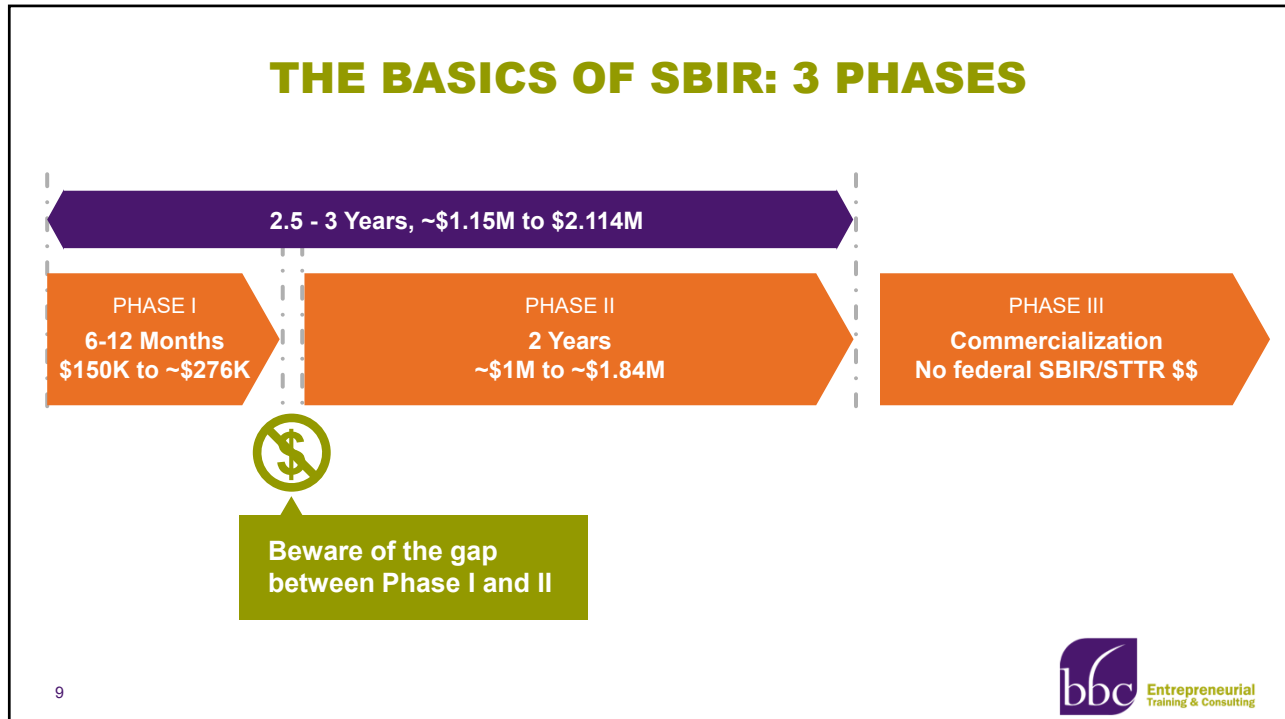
THE BASICS OF SBIR: 3 PHASES

2.5 - 3 Years, ~\$1.15M to \$2.114M

PHASE I
6-12 Months
\$150K to ~\$276K

PHASE II
2 Years
~\$1M to ~\$1.84M

PHASE III
Commercialization
No federal SBIR/STTR \$\$

\$

Beware of the gap between Phase I and II

9

bbc Entrepreneurial Training & Consulting